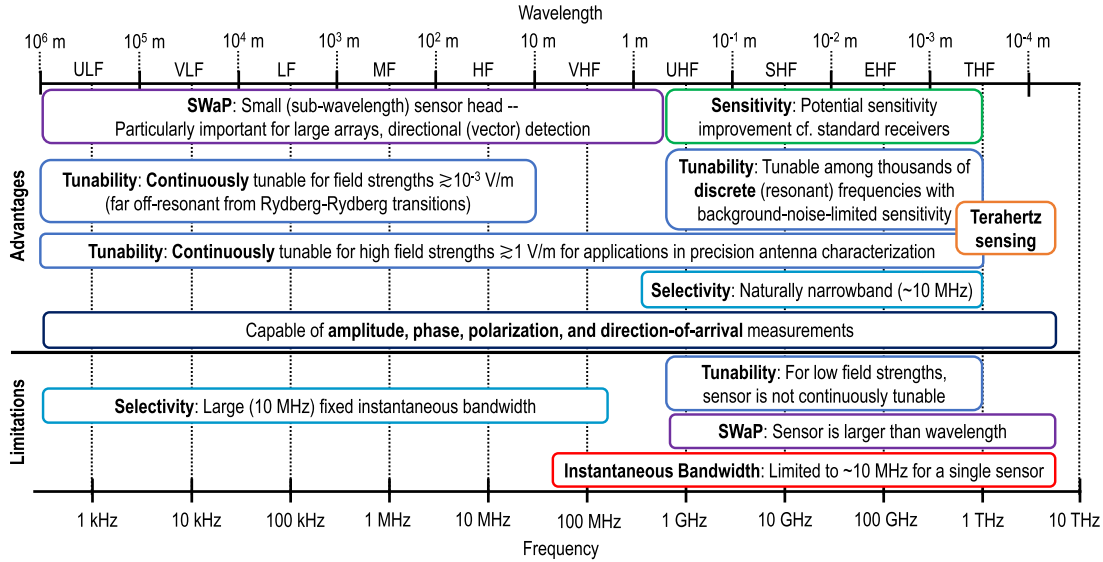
Wavelength

$10^6$ m $10^5$ m $10^4$ m $10^3$ m $10^2$ m 10 m 1 m $10^{-1}$ m $10^{-2}$ m $10^{-3}$ m $10^{-4}$ m

ULF VLF LF MF HF VHF UHF SHF EHF THF

Advantages

**SWaP**: Small (sub-wavelength) sensor head -- Particularly important for large arrays, directional (vector) detection

**Sensitivity**: Potential sensitivity improvement cf. standard receivers

**Tunability**: **Continuously** tunable for field strengths $\gtrsim 10^{-3}$ V/m (far off-resonant from Rydberg-Rydberg transitions)

**Tunability**: Tunable among thousands of **discrete** (resonant) frequencies with background-noise-limited sensitivity

**Terahertz sensing**

**Tunability**: **Continuously** tunable for high field strengths $\gtrsim$1 V/m for applications in precision antenna characterization

**Selectivity**: Naturally narrowband (~10 MHz)

Capable of **amplitude, phase, polarization, and direction-of-arrival** measurements

Limitations

**Tunability**: For low field strengths, sensor is not continuously tunable

**Selectivity**: Large (10 MHz) fixed instantaneous bandwidth

**SWaP**: Sensor is larger than wavelength

**Instantaneous Bandwidth**: Limited to ~10 MHz for a single sensor

1 kHz 10 kHz 100 kHz 1 MHz 10 MHz 100 MHz 1 GHz 10 GHz 100 GHz 1 THz 10 THz

Frequency